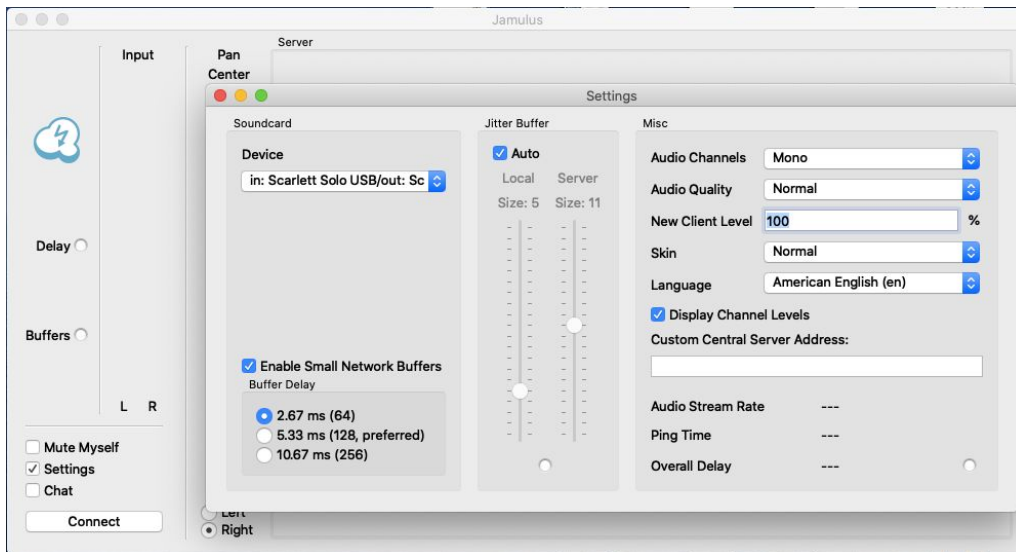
Jamulus

Input

Pan
Center

Server

Delay

Buffers

L R

Mute Myself
Settings
Chat

Connect

Left
Right

Settings

Soundcard

Device

in: Scarlett Solo USB/out: Sc

Enable Small Network Buffers

Buffer Delay

2.67 ms (64)
5.33 ms (128, preferred)
10.67 ms (256)

Jitter Buffer

Auto

Local Server

Size: 5 Size: 11

Misc

Audio Channels Mono

Audio Quality Normal

New Client Level 100 %

Skin Normal

Language American English (en)

Display Channel Levels

Custom Central Server Address:

Audio Stream Rate ---

Ping Time ---

Overall Delay ---